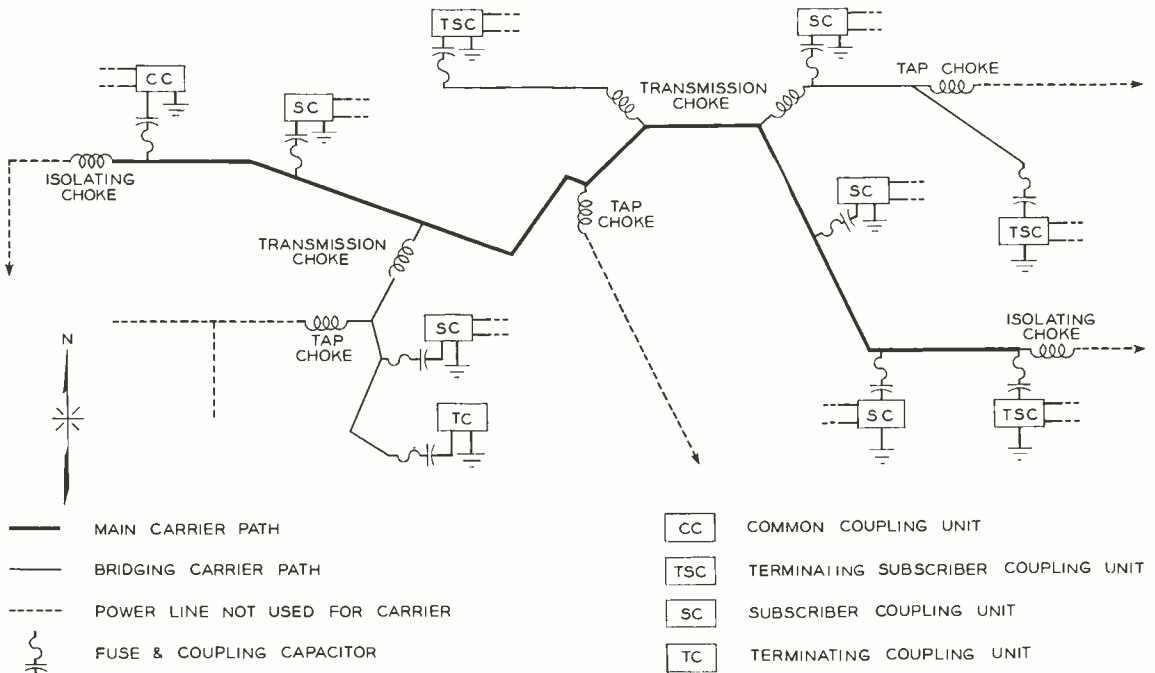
TSC

SC

CC

SC

TRANSMISSION CHOKE

TAP CHOKE

ISOLATING CHOKE

TAP CHOKE

SC

TSC

TRANSMISSION CHOKE

TAP CHOKE

SC

ISOLATING CHOKE

N

TC

SC

TSC

MAIN CARRIER PATH

BRIDGING CARRIER PATH

POWER LINE NOT USED FOR CARRIER

FUSE & COUPLING CAPACITOR

| CC | COMMON COUPLING UNIT |
|---|---|
| TSC | TERMINAIING SUBSCRIBER COUPLING UNIT |
| SC | SUBSCRIBER COUPLING UNIT |
| TC | TERMINATING COUPLING UNIT |